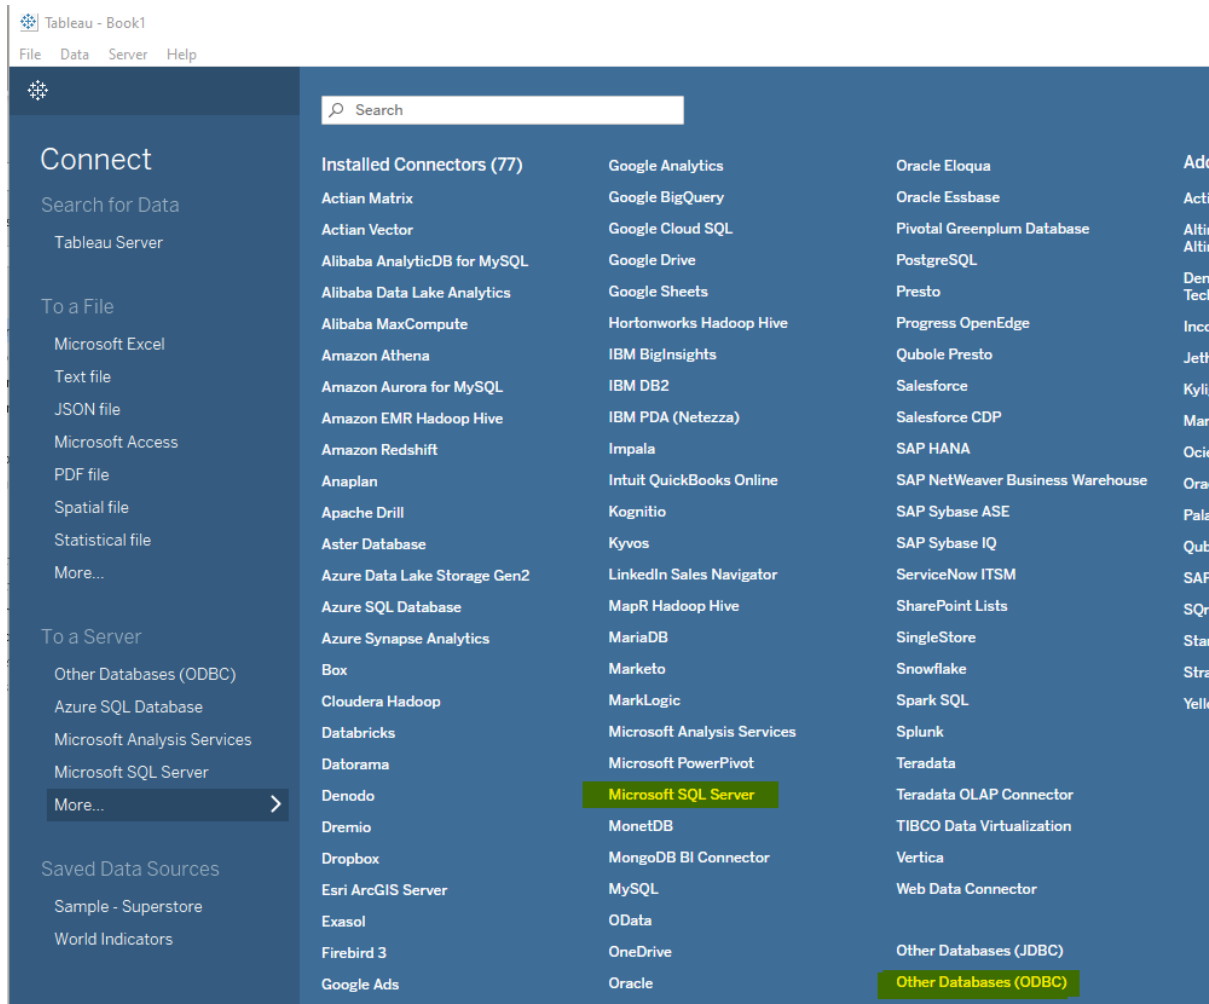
Tableau - Book1

File Data Server Help

Connect

Search for Data

Tableau Server

To a File

Microsoft Excel

Text file

JSON file

Microsoft Access

PDF file

Spatial file

Statistical file

More...

To a Server

Other Databases (ODBC)

Azure SQL Database

Microsoft Analysis Services

Microsoft SQL Server

More...

Saved Data Sources

Sample - Superstore

World Indicators

Search

Installed Connectors (77)

Actian Matrix
Actian Vector
Alibaba AnalyticDB for MySQL
Alibaba Data Lake Analytics
Alibaba MaxCompute
Amazon Athena
Amazon Aurora for MySQL
Amazon EMR Hadoop Hive
Amazon Redshift
Anaplan
Apache Drill
Aster Database
Azure Data Lake Storage Gen2
Azure SQL Database
Azure Synapse Analytics
Box
Cloudera Hadoop
Databricks
Datorama
Denodo
Dremio
Dropbox
Esri ArcGIS Server
Exasol
Firebird 3
Google Ads

Google Analytics
Google BigQuery
Google Cloud SQL
Google Drive
Google Sheets
Hortonworks Hadoop Hive
IBM BigInsights
IBM DB2
IBM PDA (Netezza)
Impala
Intuit QuickBooks Online
Kognitio
Kyvos
LinkedIn Sales Navigator
MapR Hadoop Hive
MariaDB
Marketo
MarkLogic
Microsoft Analysis Services
Microsoft PowerPivot
Microsoft SQL Server
MonetDB
MongoDB BI Connector
MySQL
OData
OneDrive
Oracle

Oracle Eloqua
Oracle Essbase
Pivotal Greenplum Database
PostgreSQL
Presto
Progress OpenEdge
Qubole Presto
Salesforce
Salesforce CDP
SAP HANA
SAP NetWeaver Business Warehouse
SAP Sybase ASE
SAP Sybase IQ
ServiceNow ITSM
SharePoint Lists
SingleStore
Snowflake
Spark SQL
Splunk
Teradata
Teradata OLAP Connector
TIBCO Data Virtualization
Vertica
Web Data Connector

Other Databases (JDBC)
Other Databases (ODBC)

Add
Acti
Altir
Altir
Den
Tech
Inco
Jeth
Kyli
Mar
Ocie
Ora
Pala
Qub
SAF
SQr
Star
Stra
Yell